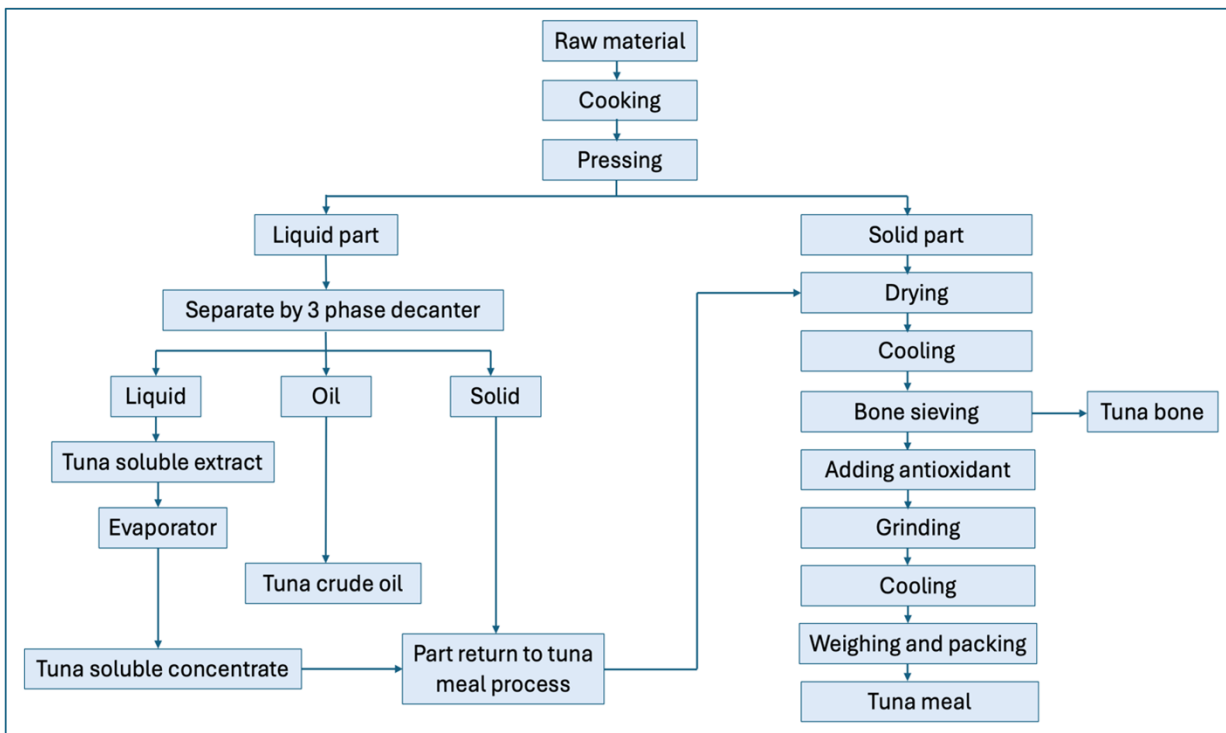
Raw material
Cooking
Pressing
Liquid part
Separate by 3 phase decanter
Liquid
Tuna soluble extract
Evaporator
Tuna soluble concentrate
Oil
Tuna crude oil
Solid
Part return to tuna meal process
Solid part
Drying
Cooling
Bone sieving
Tuna bone
Adding antioxidant
Grinding
Cooling
Weighing and packing
Tuna meal